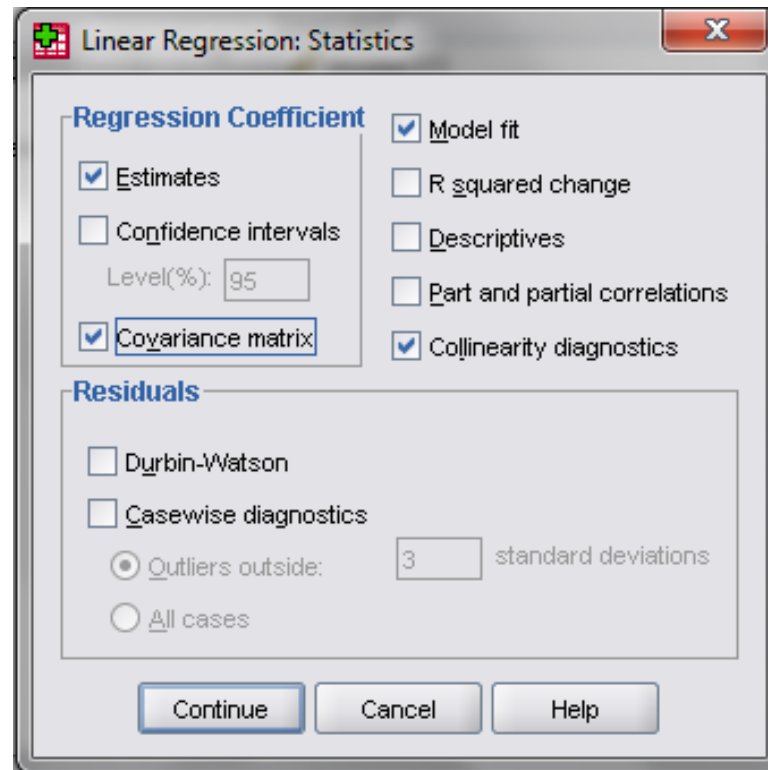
Linear Regression: Statistics

Regression Coefficient

Estimates

Confidence intervals

Level(%): 95

Covariance matrix

Model fit

R squared change

Descriptives

Part and partial correlations

Collinearity diagnostics

Residuals

Durbin-Watson

Casewise diagnostics

Outliers outside: 3 standard deviations

All cases

Continue

Cancel

Help